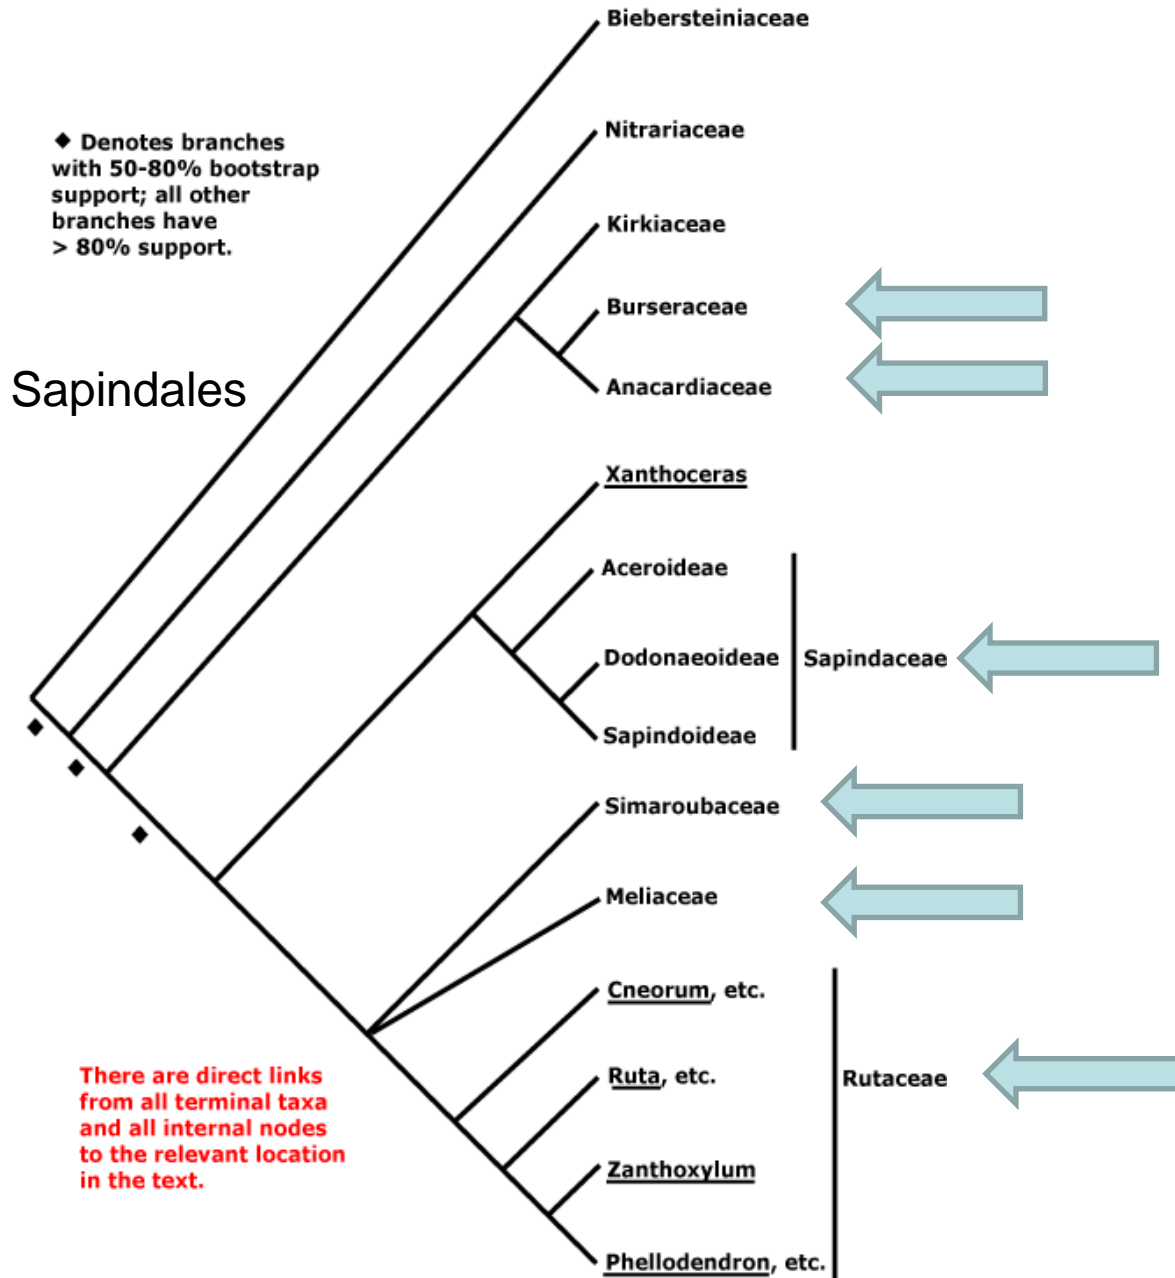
◆ Denotes branches with 50-80% bootstrap support; all other branches have > 80% support.

Sapindales

Biebersteiniaceae

Nitrariaceae

Kirkiaceae

Burseraceae

Anacardiaceae

Xanthoceras

Aceroideae

Dodonaeoideae

Sapindoideae

Sapindaceae

Simaroubaceae

Meliaceae

Cneorum, etc.

Ruta, etc.

Zanthoxylum

Phellodendron, etc.

Rutaceae

There are direct links from all terminal taxa and all internal nodes to the relevant location in the text.